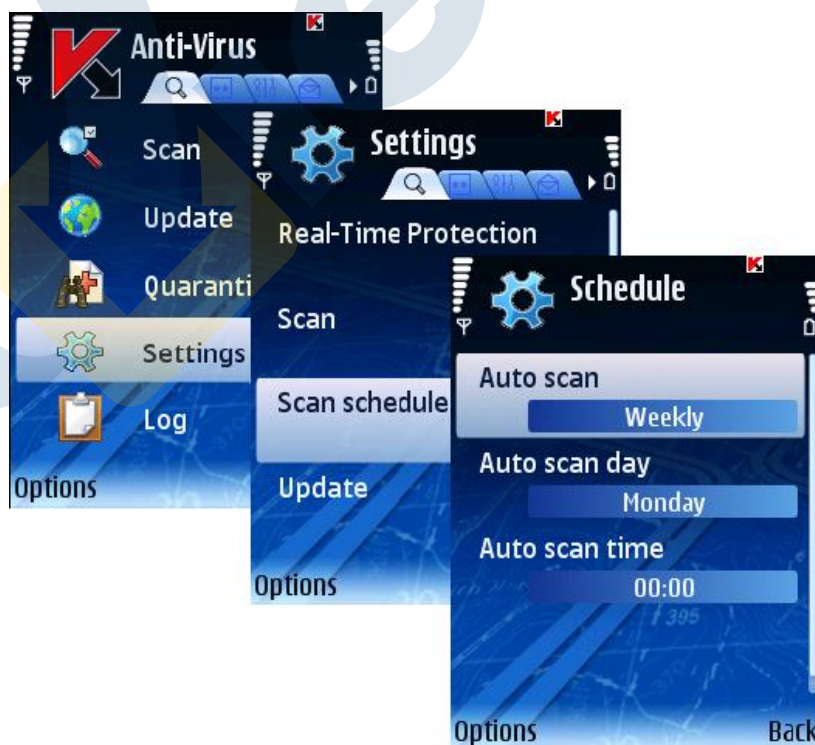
Anti-Virus

Scan

Update

Quaranti

Settings

Log

Options

Settings

Real-Time Protection

Scan

Scan schedule

Update

Options

Schedule

Auto scan

Weekly

Auto scan day

Monday

Auto scan time

00:00

Options

Back